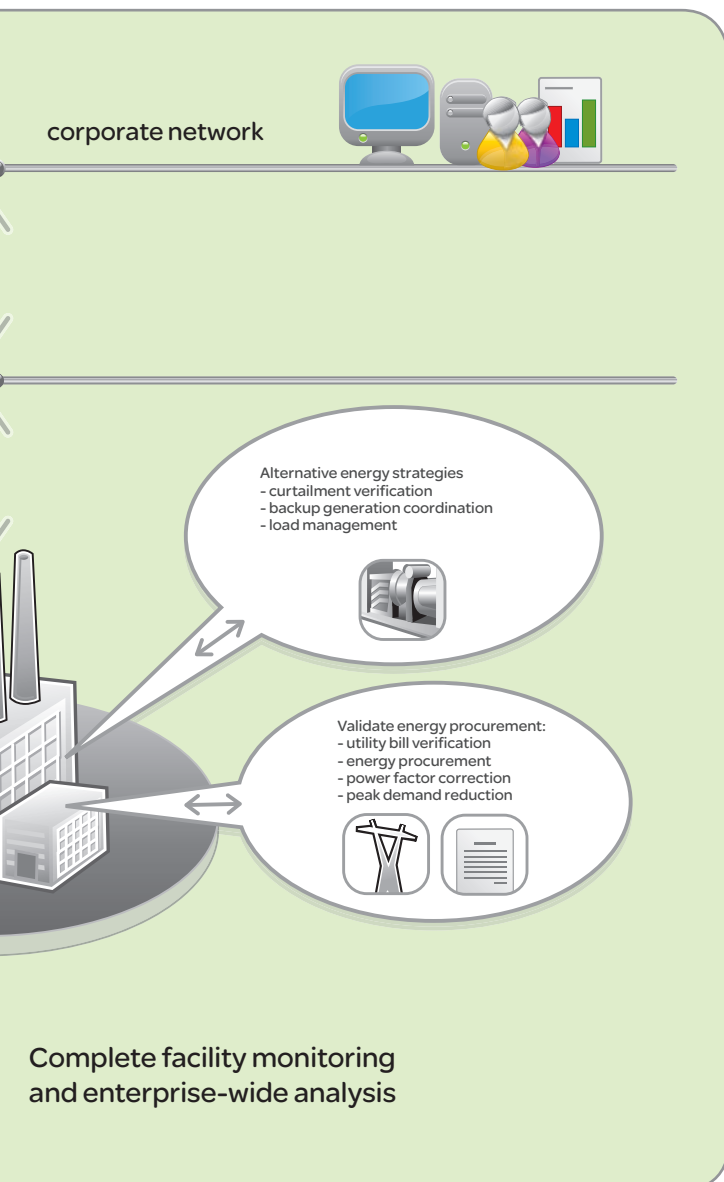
corporate network

Alternative energy strategies
- curtailment verification
- backup generation coordination
- load management

Validate energy procurement:
- utility bill verification
- energy procurement
- power factor correction
- peak demand reduction

Complete facility monitoring and enterprise-wide analysis